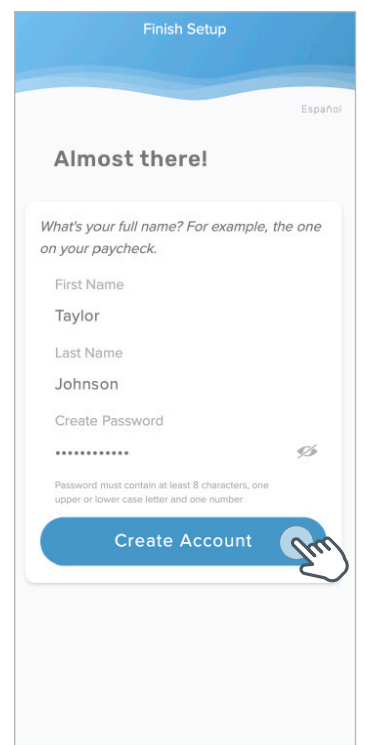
Finish Setup

Español

Almost there!

What's your full name? For example, the one on your paycheck.

First Name

Taylor

Last Name

Johnson

Create Password

••••••••••••

Password must contain at least 8 characters, one upper or lower case letter and one number

Create Account